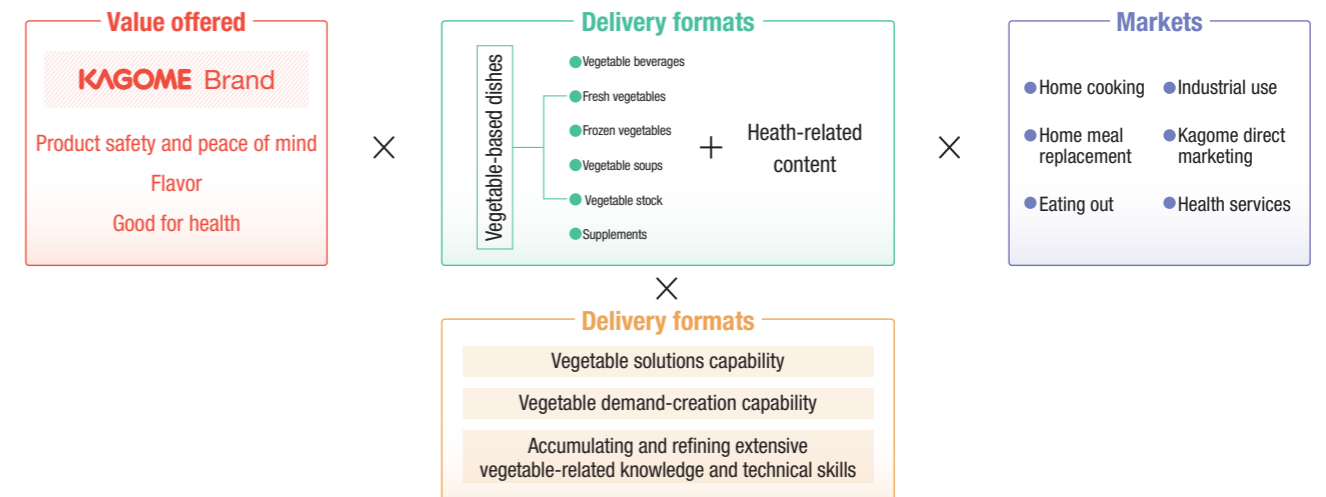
Value offered

KAGOME Brand

Product safety and peace of mind

Flavor

Good for health

×

Delivery formats

Vegetable-based dishes

Vegetable beverages
Fresh vegetables
Frozen vegetables
Vegetable soups
Vegetable stock
Supplements

+

Heath-related content

×

Markets

Home cooking
Industrial use
Home meal replacement
Kagome direct marketing
Eating out
Health services

×

Delivery formats

Vegetable solutions capability

Vegetable demand-creation capability

Accumulating and refining extensive vegetable-related knowledge and technical skills